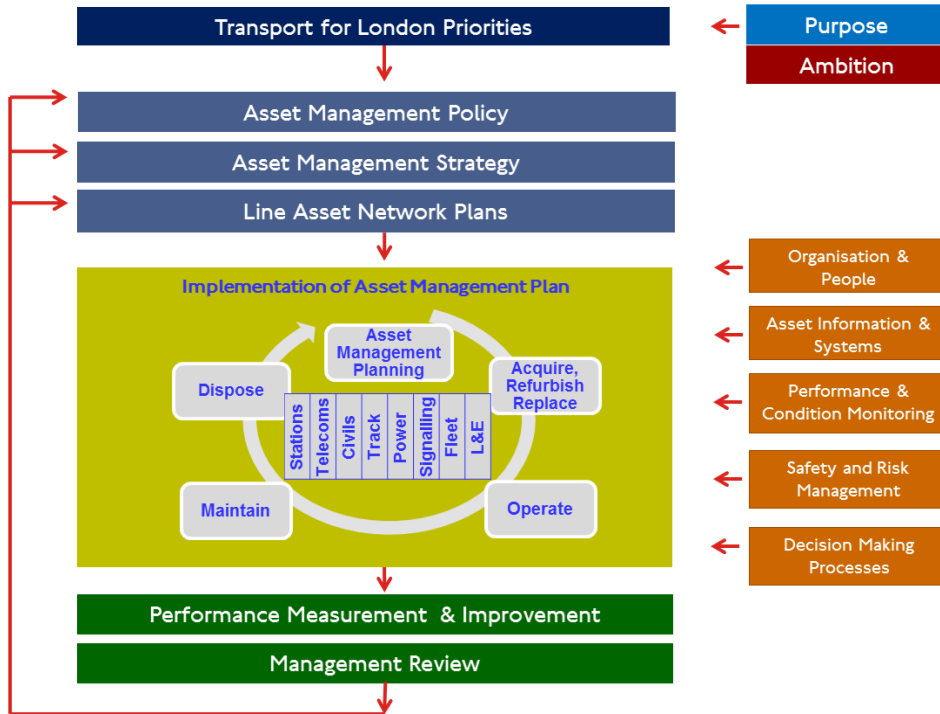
Transport for London Priorities

Purpose

Ambition

Asset Management Policy

Asset Management Strategy

Line Asset Network Plans

Implementation of Asset Management Plan

Asset Management Planning

Acquire, Refurbish Replace

Operate

Maintain

Dispose

| Stations | Telecoms | Civils | Track | Power | Signalling | Fleet | L&E |
|---|---|---|---|---|---|---|---|

Organisation & People

Asset Information & Systems

Performance & Condition Monitoring

Safety and Risk Management

Decision Making Processes

Performance Measurement & Improvement

Management Review